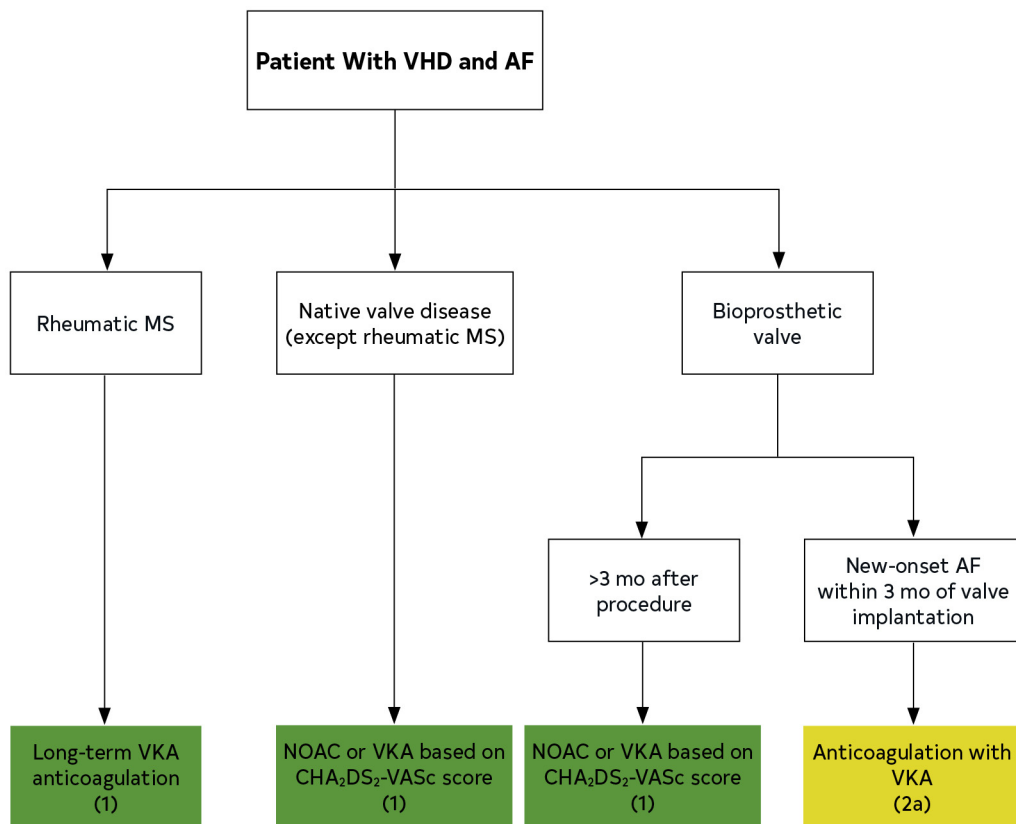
Patient With VHD and AF

Rheumatic MS

Native valve disease (except rheumatic MS)

Bioprosthetic valve

>3 mo after procedure

New-onset AF within 3 mo of valve implantation

Long-term VKA anticoagulation (1)

NOAC or VKA based on $CHA_2DS_2$-VASc score (1)

NOAC or VKA based on $CHA_2DS_2$-VASc score (1)

Anticoagulation with VKA (2a)